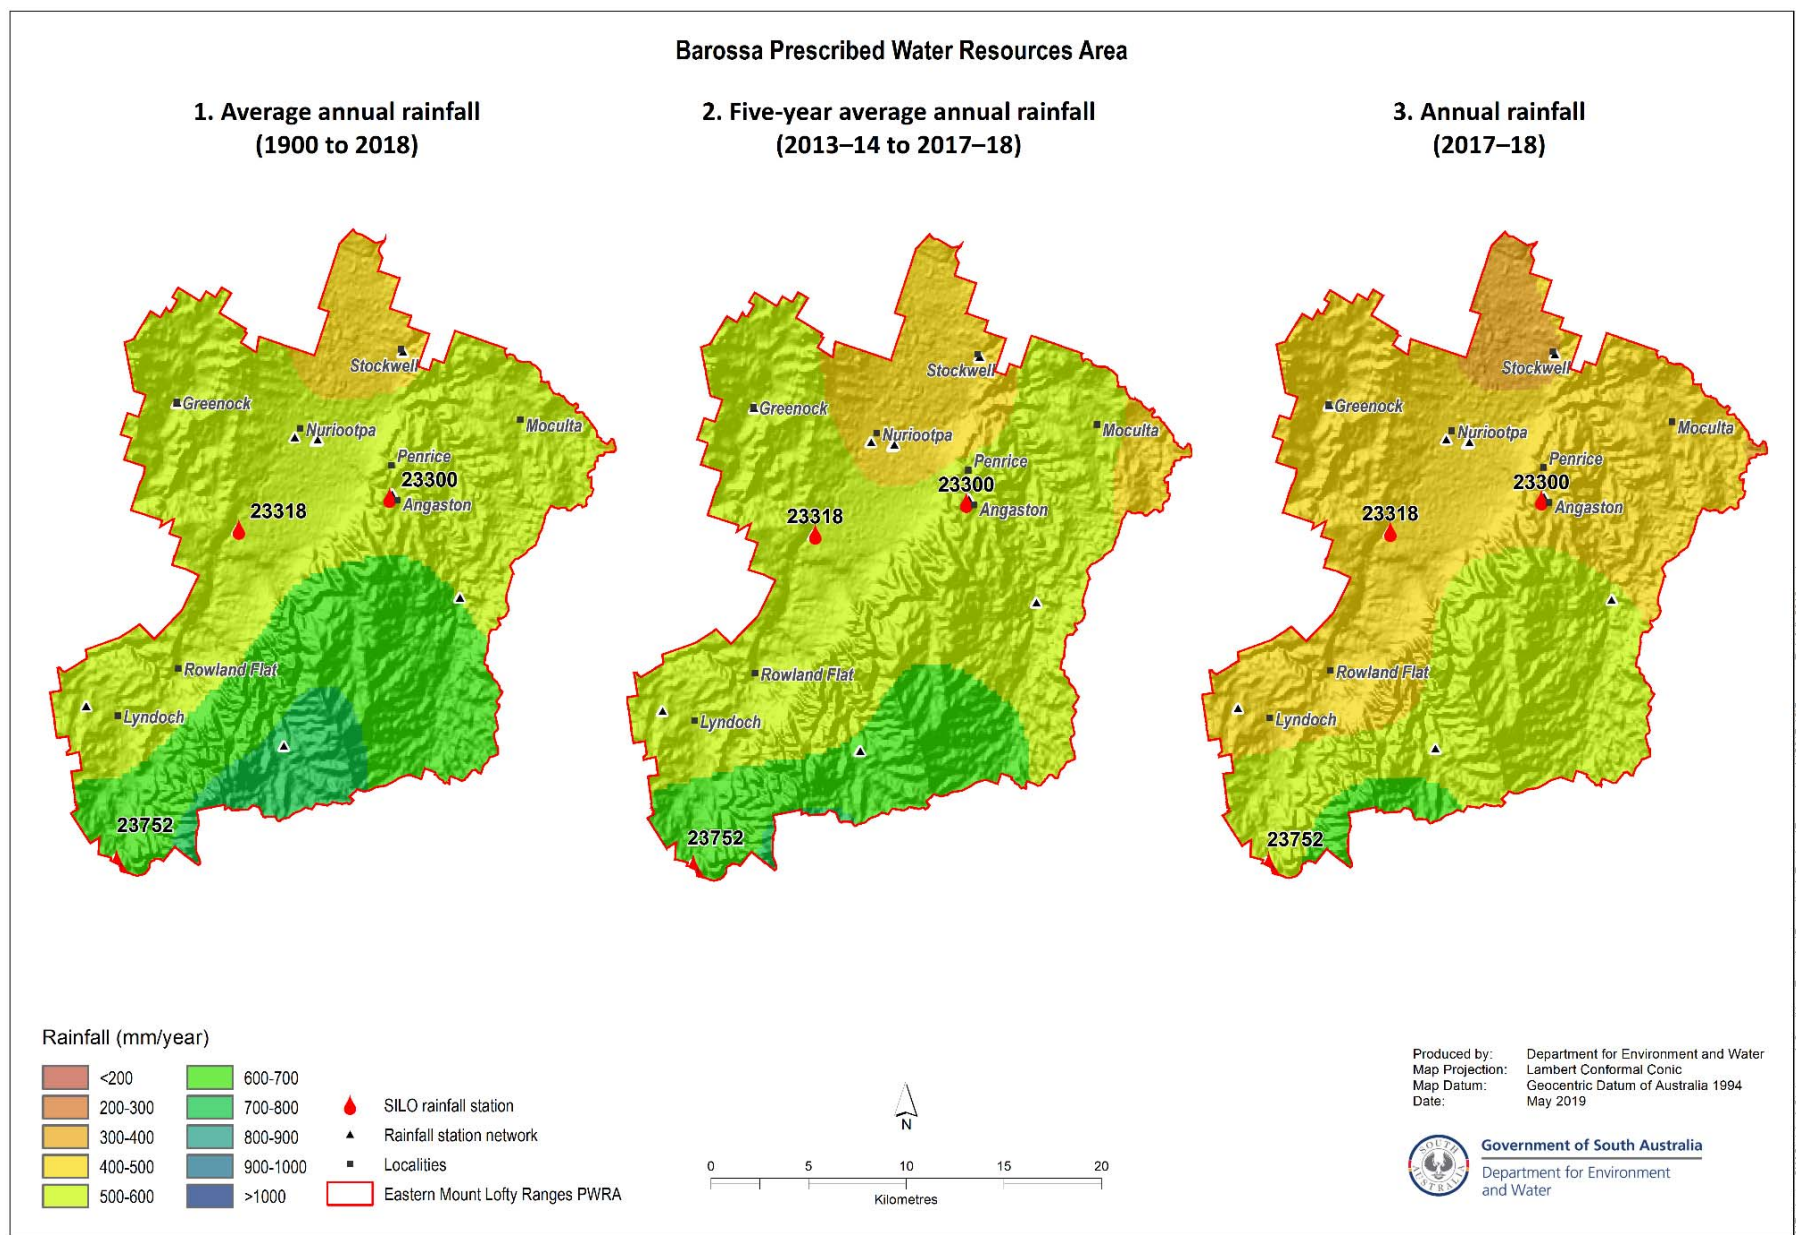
Barossa Prescribed Water Resources Area

1. Average annual rainfall (1900 to 2018)

Stockwell
Greenock
Nuriootpa
Moculta
Penrice
23300
Angaston
23318
Rowland Flat
Lyndoch
23752

2. Five-year average annual rainfall (2013–14 to 2017–18)

Stockwell
Greenock
Nuriootpa
Moculta
Penrice
23300
Angaston
23318
Rowland Flat
Lyndoch
23752

3. Annual rainfall (2017–18)

Stockwell
Greenock
Nuriootpa
Moculta
Penrice
23300
Angaston
23318
Rowland Flat
Lyndoch
23752

Rainfall (mm/year)

| | |
|---|---|
| <200 | 600-700 |
| 200-300 | 700-800 |
| 300-400 | 800-900 |
| 400-500 | 900-1000 |
| 500-600 | >1000 |

SILO rainfall station
Rainfall station network
Localities
Eastern Mount Lofty Ranges PWRA

N

0 5 10 15 20
Kilometres

Produced by: Department for Environment and Water
Map Projection: Lambert Conformal Conic
Map Datum: Geocentric Datum of Australia 1994
Date: May 2019

SOUTH AUSTRALIA
Government of South Australia
Department for Environment and Water